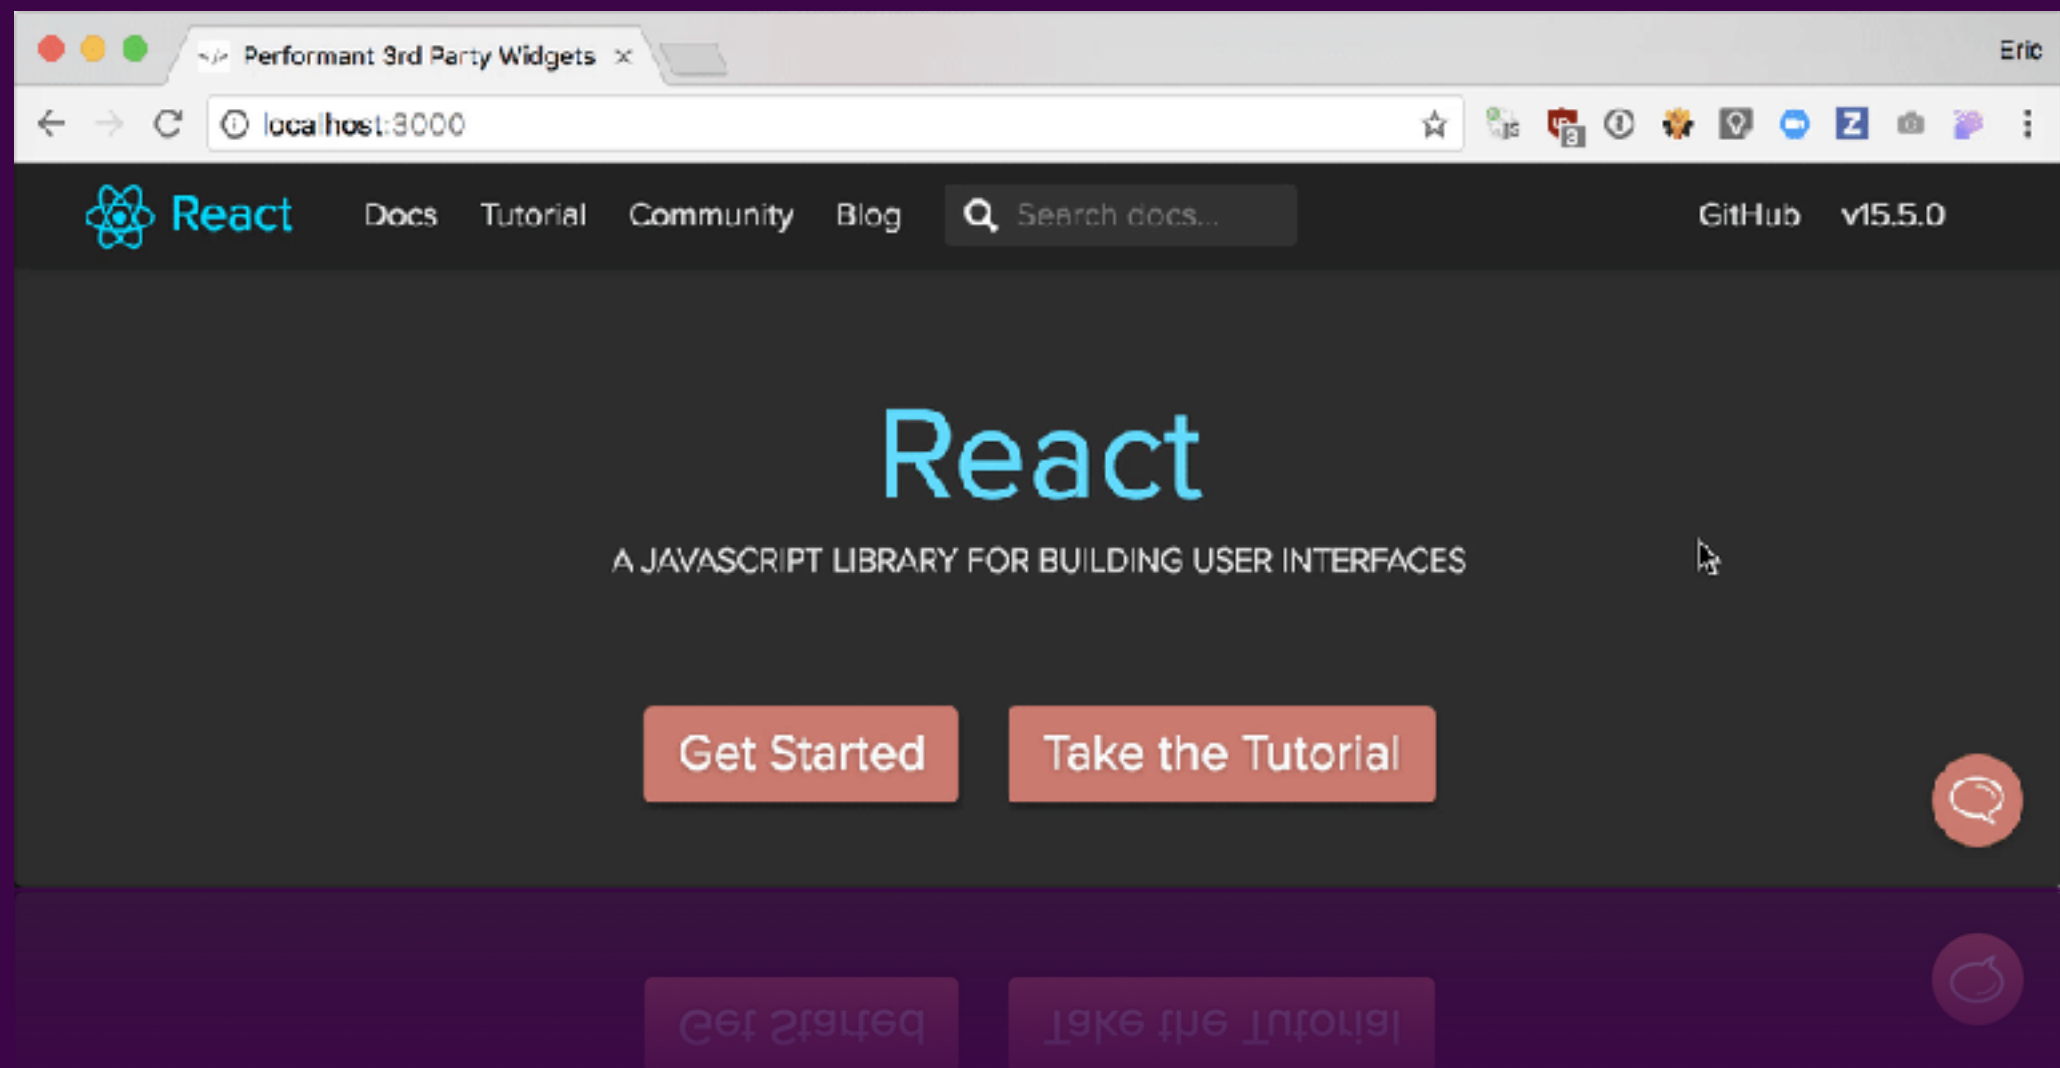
Performant 3rd Party Widgets ×

Eric

localhost:3000

React Docs Tutorial Community Blog Search docs... GitHub v15.5.0

React

A JAVASCRIPT LIBRARY FOR BUILDING USER INTERFACES

Get Started

Take the Tutorial